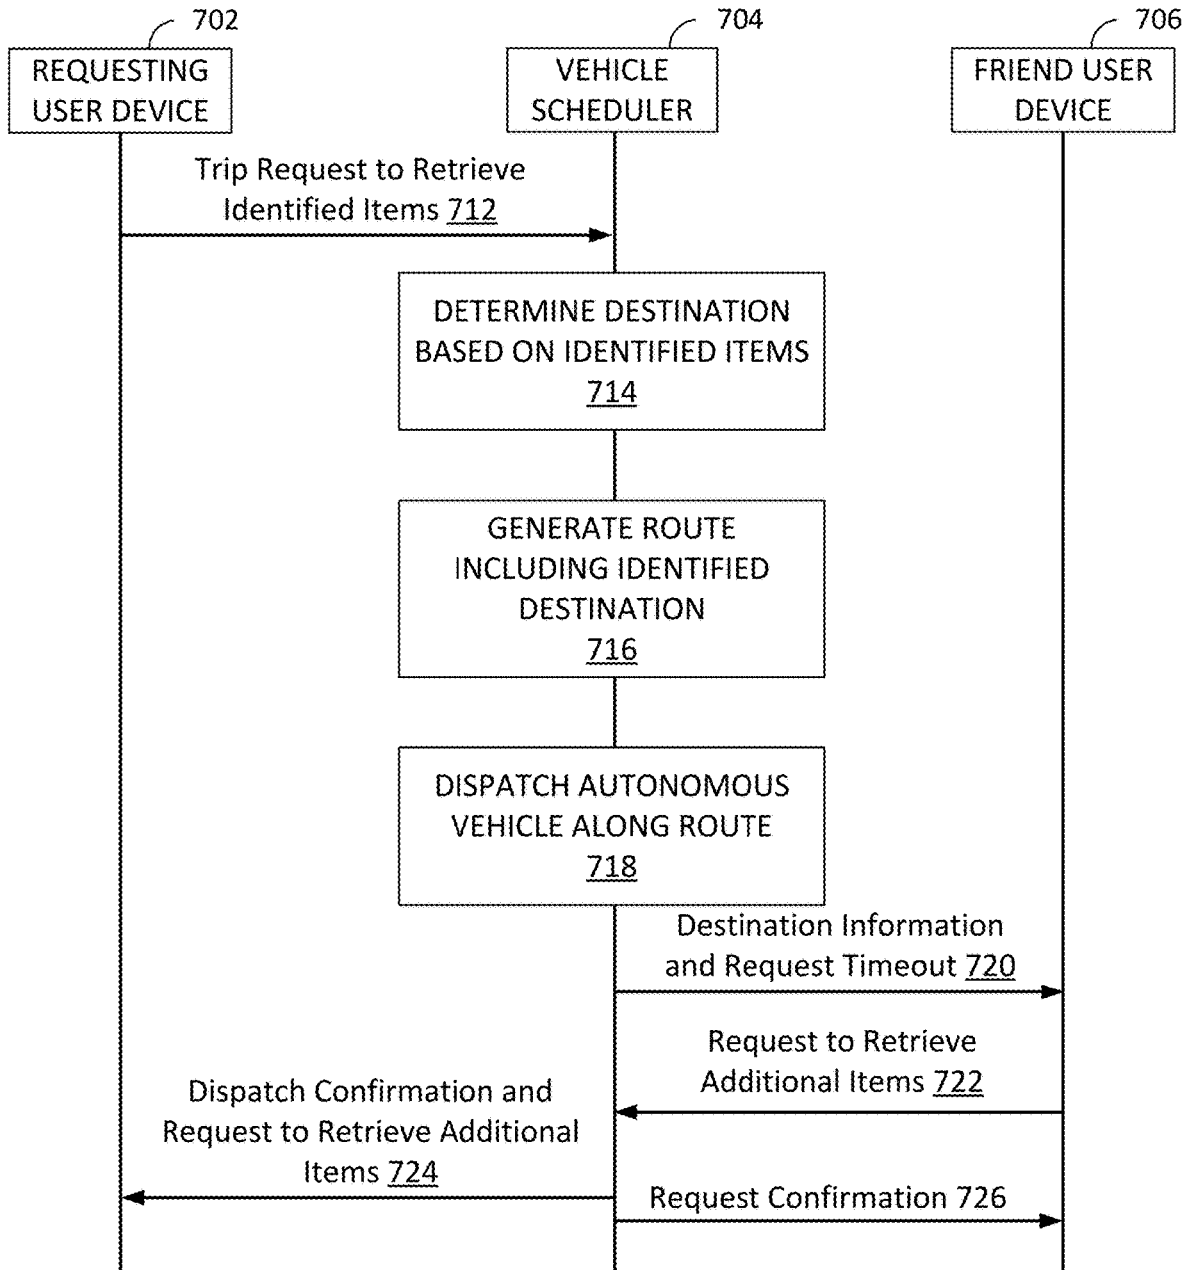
702
REQUESTING USER DEVICE

704
VEHICLE SCHEDULER

706
FRIEND USER DEVICE

Trip Request to Retrieve Identified Items 712

DETERMINE DESTINATION BASED ON IDENTIFIED ITEMS
714

GENERATE ROUTE INCLUDING IDENTIFIED DESTINATION
716

DISPATCH AUTONOMOUS VEHICLE ALONG ROUTE
718

Destination Information and Request Timeout 720

Request to Retrieve Additional Items 722

Dispatch Confirmation and Request to Retrieve Additional Items 724

Request Confirmation 726